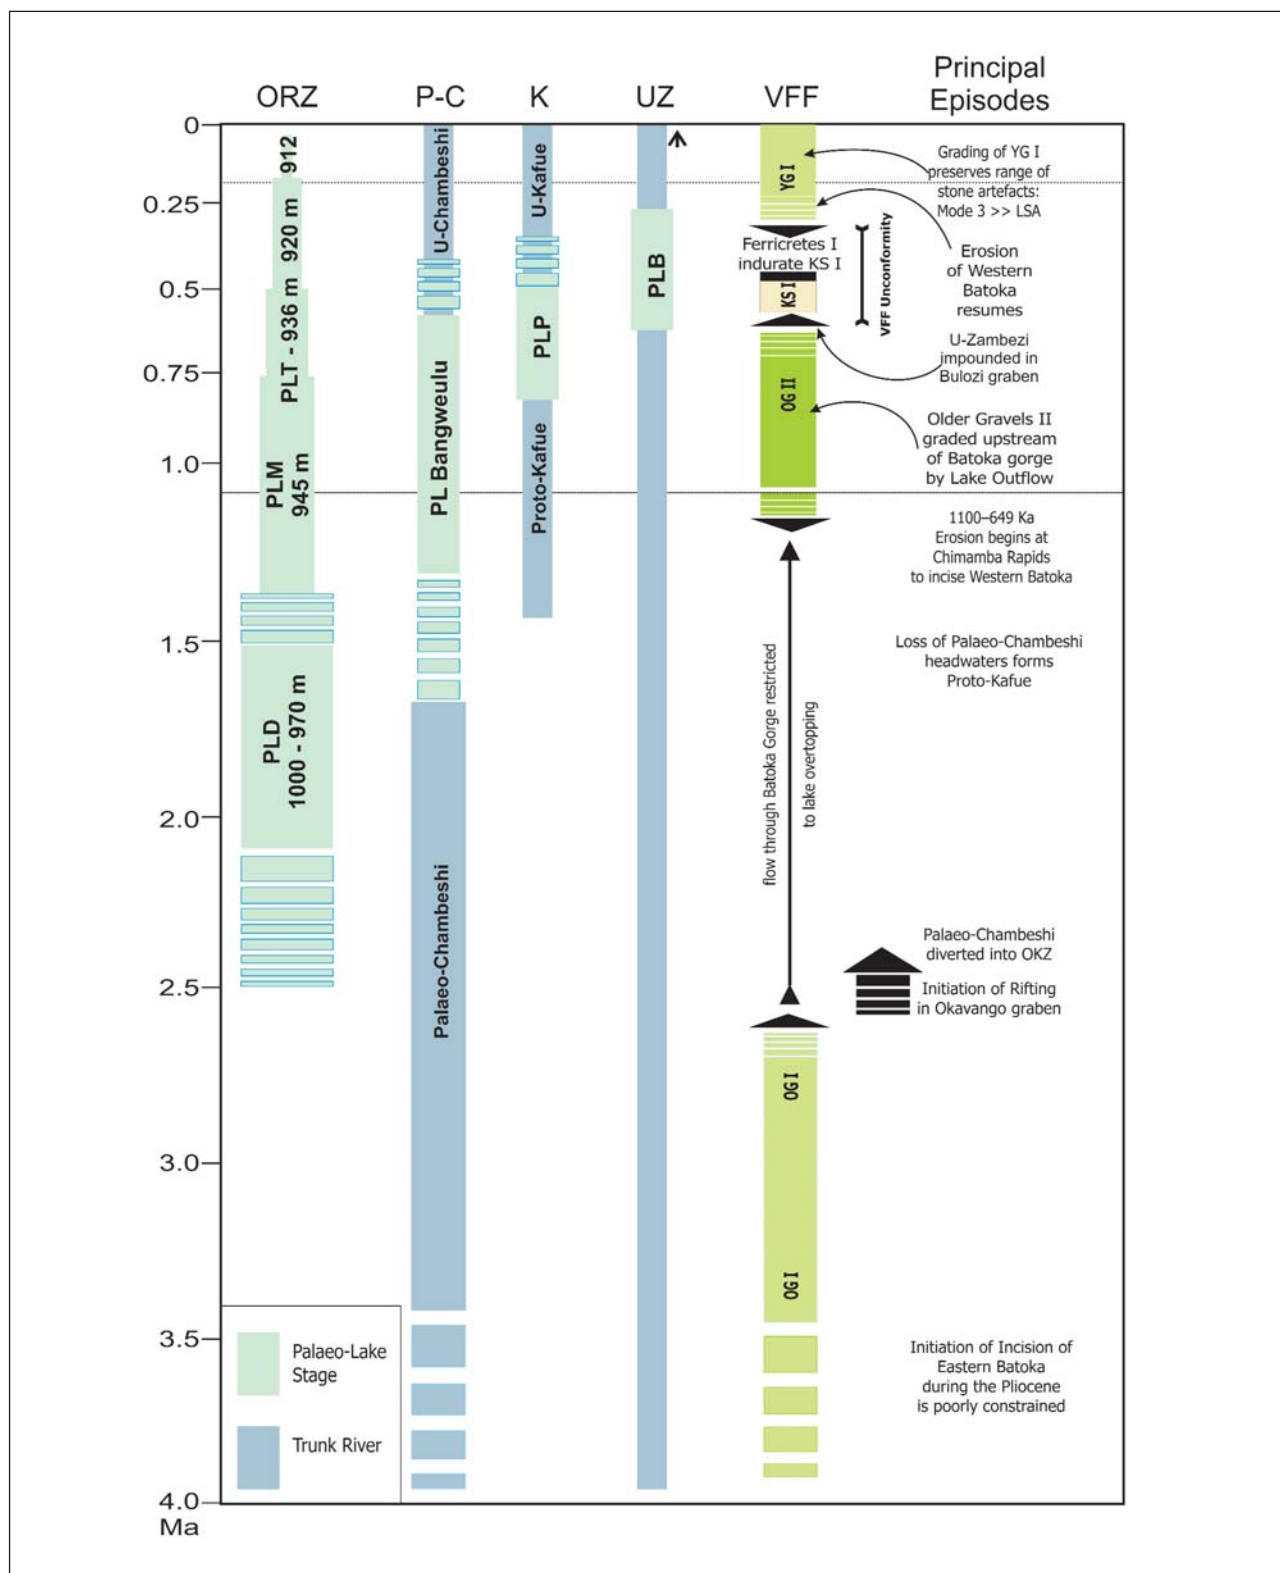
ORZ P-C K UZ VFF Principal Episodes

0
0.25
0.5
0.75
1.0
1.5
2.0
2.5
3.0
3.5
4.0
Ma

912
920 m
PLT - 936 m
PLM 945 m
PLD 1000 - 970 m

U-Chambeshi
PL Bangweulu
Palaeo-Chambeshi

U-Kafue
PLP
Proto-Kafue

PLB

YG I
Ferricretes I indurate KS I
KS I
VFF Unconformity
OG II
flow through Batoka Gorge restricted to lake overtopping
OG I
OG I

Grading of YG I preserves range of stone artefacts: Mode 3 >> LSA

Erosion of Western Batoka resumes

U-Zambezi impounded in Bulozi graben

Older Gravels II graded upstream of Batoka gorge by Lake Outflow

1100–649 Ka Erosion begins at Chimamba Rapids to incise Western Batoka

Loss of Palaeo-Chambeshi headwaters forms Proto-Kafue

Palaeo-Chambeshi diverted into OKZ

Initiation of Rifting in Okavango graben

Initiation of Incision of Eastern Batoka during the Pliocene is poorly constrained

Palaeo-Lake Stage
Trunk River